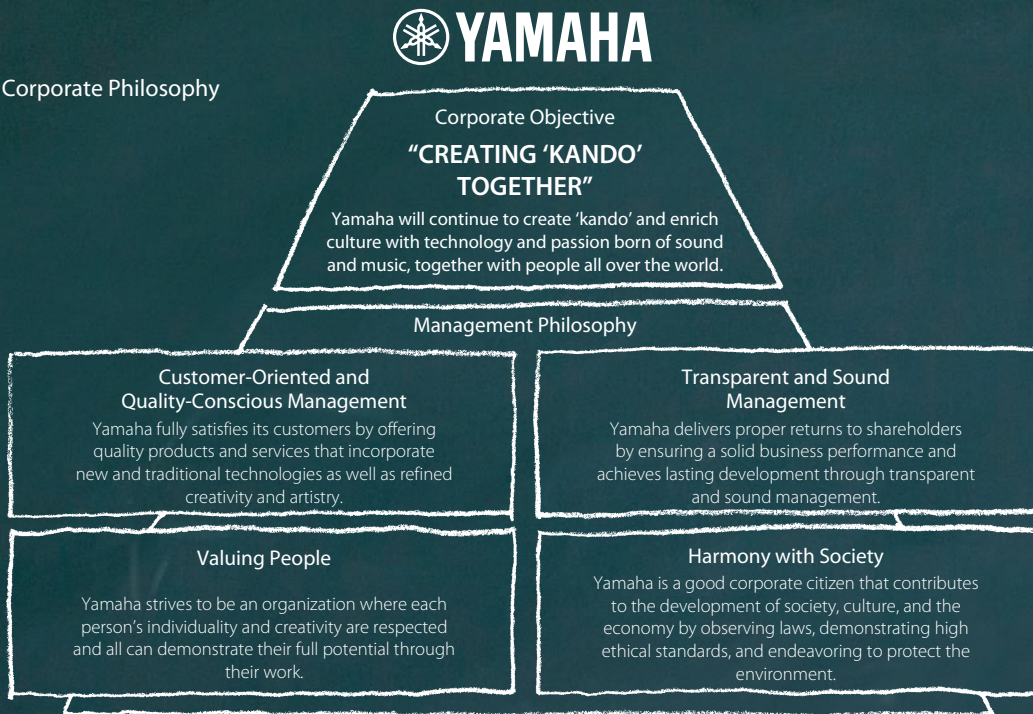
YAMAHA

Corporate Philosophy

Corporate Objective

"CREATING 'KANDO' TOGETHER"

Yamaha will continue to create 'kando' and enrich culture with technology and passion born of sound and music, together with people all over the world.

Management Philosophy

Customer-Oriented and Quality-Conscious Management

Yamaha fully satisfies its customers by offering quality products and services that incorporate new and traditional technologies as well as refined creativity and artistry.

Transparent and Sound Management

Yamaha delivers proper returns to shareholders by ensuring a solid business performance and achieves lasting development through transparent and sound management.

Valuing People

Yamaha strives to be an organization where each person's individuality and creativity are respected and all can demonstrate their full potential through their work.

Harmony with Society

Yamaha is a good corporate citizen that contributes to the development of society, culture, and the economy by observing laws, demonstrating high ethical standards, and endeavoring to protect the environment.